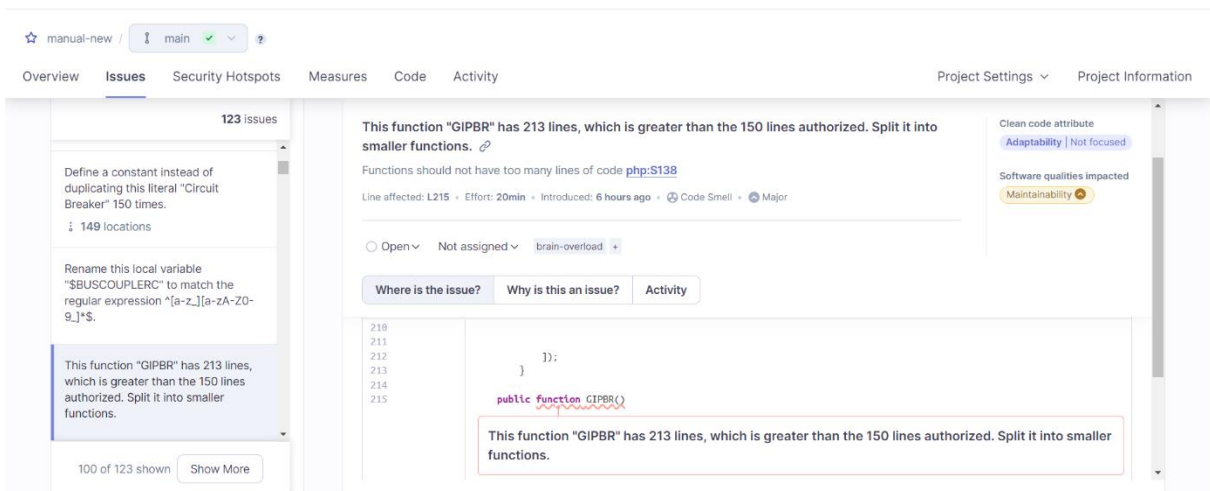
manual-new / main ✓ ?

Overview Issues Security Hotspots Measures Code Activity Project Settings Project Information

123 issues

Define a constant instead of duplicating this literal "Circuit Breaker" 150 times.

149 locations

Rename this local variable "$BUSCOUPLERC" to match the regular expression ^[a-z_][a-zA-Z0-9_]*$.

This function "GIPBR" has 213 lines, which is greater than the 150 lines authorized. Split it into smaller functions.

100 of 123 shown Show More

This function "GIPBR" has 213 lines, which is greater than the 150 lines authorized. Split it into smaller functions.

Functions should not have too many lines of code php:S138

Line affected: L215 · Effort: 20min · Introduced: 6 hours ago · Code Smell · Major

Clean code attribute

Adaptability | Not focused

Software qualities impacted

Maintainability

Open Not assigned brain-overload +

Where is the issue? Why is this an issue? Activity

210
211
212 ]);
213 }
214
215 public function GIPBR()

This function "GIPBR" has 213 lines, which is greater than the 150 lines authorized. Split it into smaller functions.